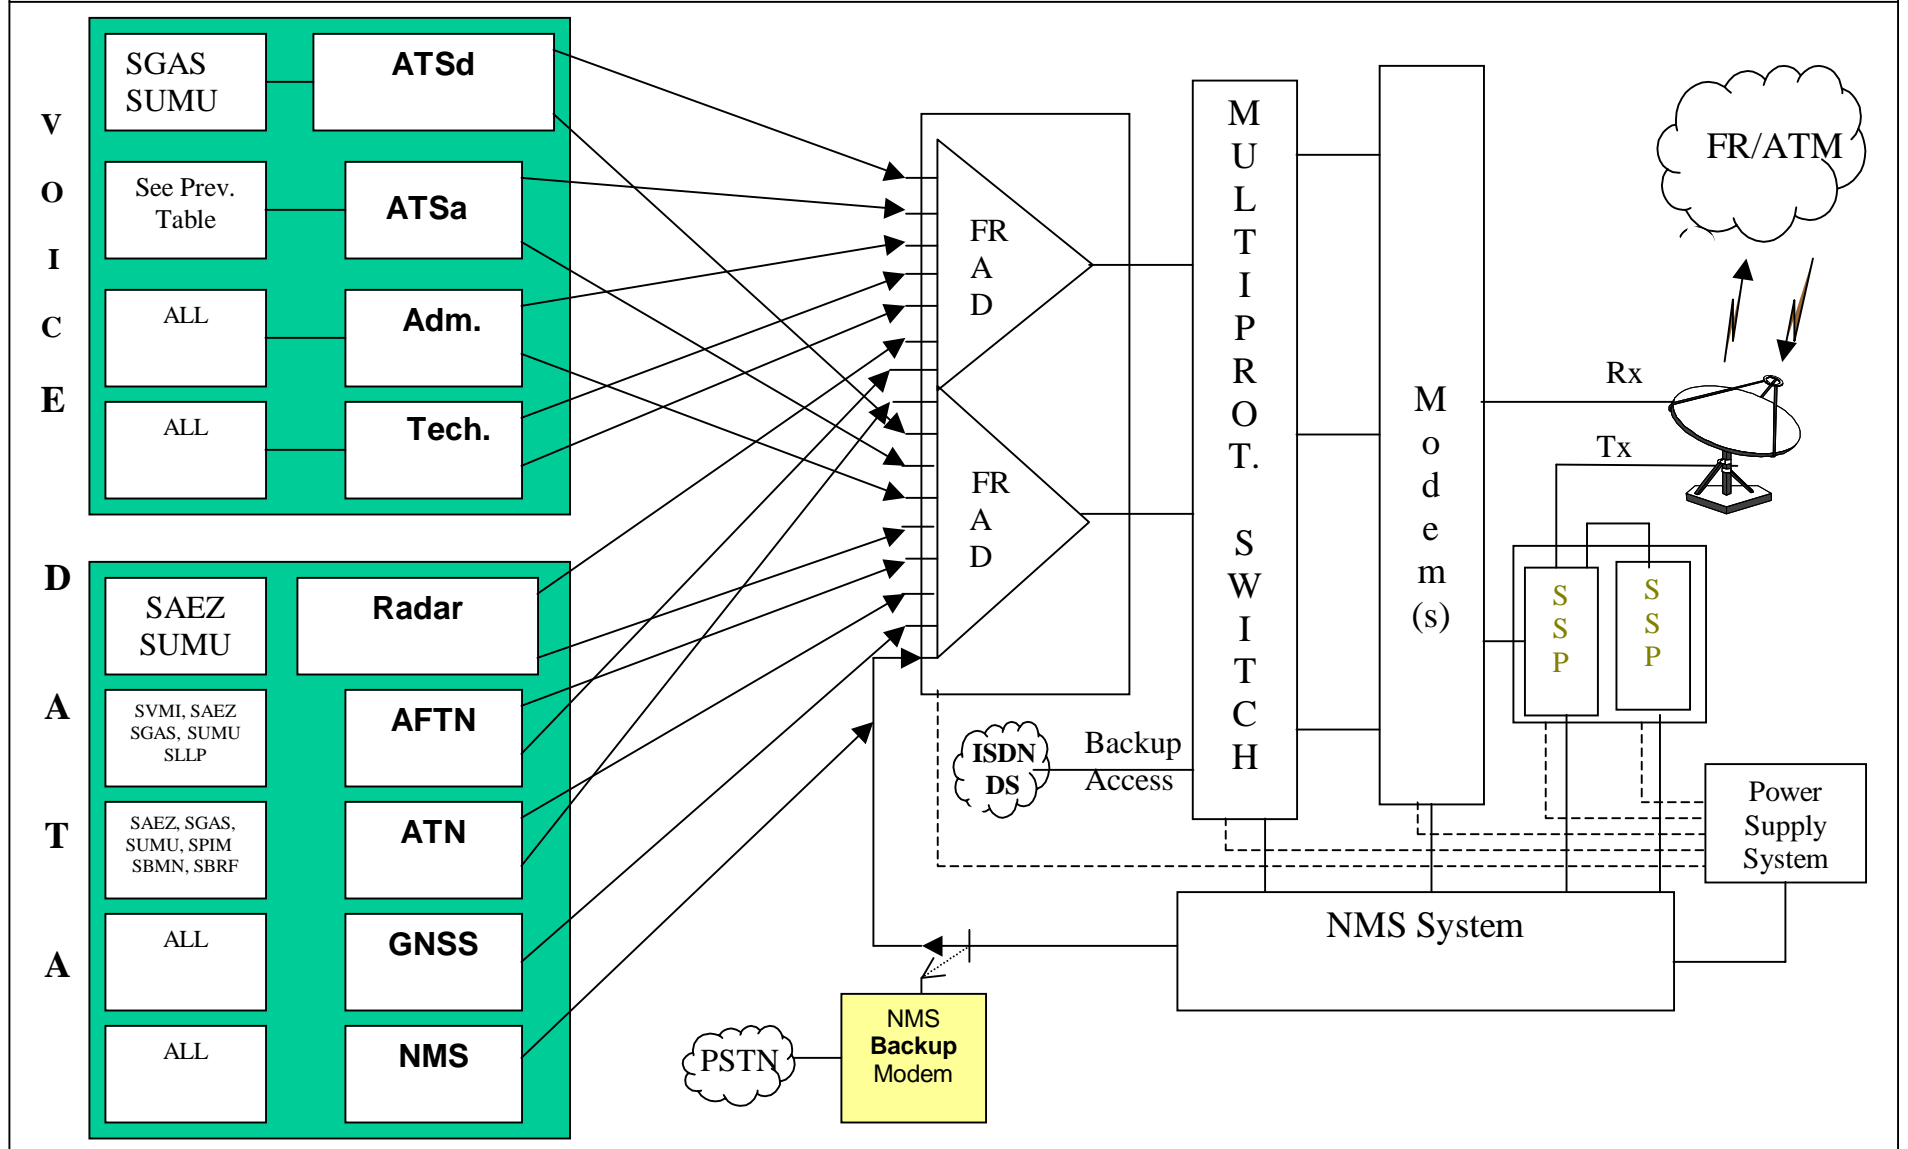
V O I C E

SGAS SUMU

ATSd

See Prev. Table

ATSa

ALL

Adm.

ALL

Tech.

D A T A

SAEZ SUMU

Radar

SVMI, SAEZ SGAS, SUMU SLLP

AFTN

SAEZ, SGAS, SUMU, SPIM SBMN, SBRF

ATN

ALL

GNSS

ALL

NMS

FR A D

FR A D

M U L T I P R O T. S W I T C H

M o d e m (s)

FR/ATM

Rx

Tx

S S P

S S P

ISDN DS

Backup Access

Power Supply System

NMS System

PSTN

NMS Backup Modem